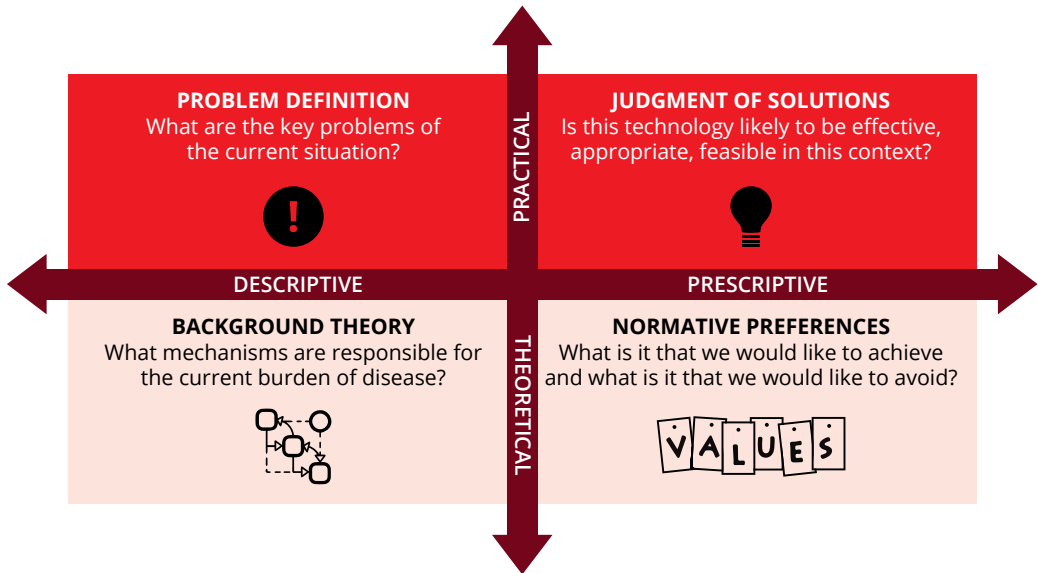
PRACTICAL

PROBLEM DEFINITION
What are the key problems of the current situation?

!

JUDGMENT OF SOLUTIONS
Is this technology likely to be effective, appropriate, feasible in this context?

DESCRIPTIVE

PRESCRIPTIVE

BACKGROUND THEORY
What mechanisms are responsible for the current burden of disease?

THEORETICAL

NORMATIVE PREFERENCES
What is it that we would like to achieve and what is it that we would like to avoid?

VALUES